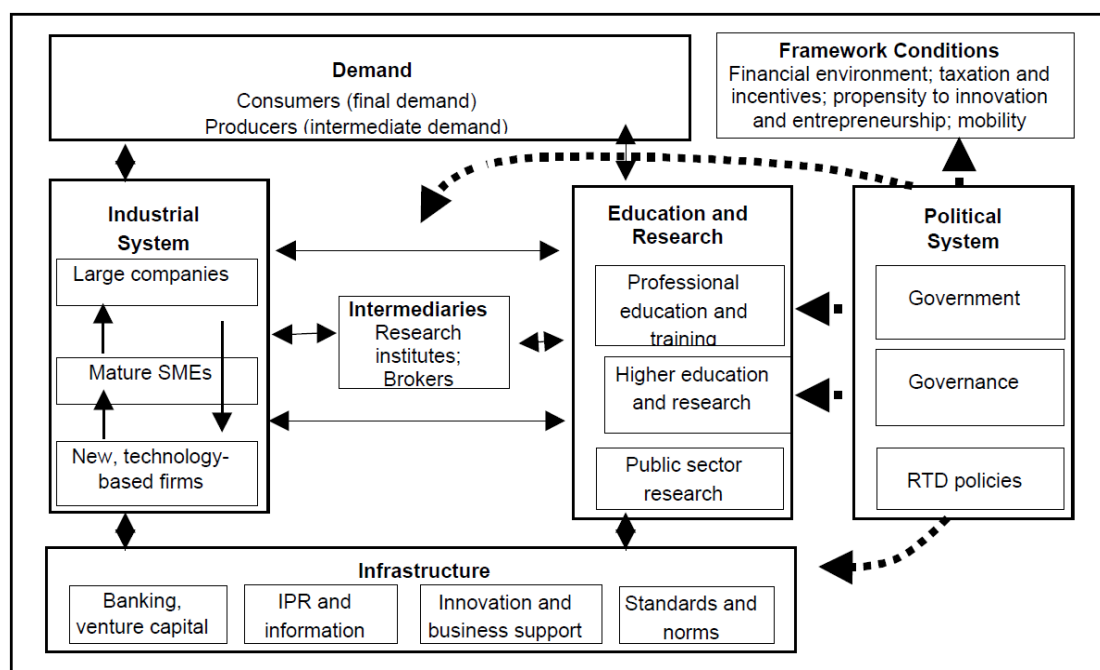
Demand
Consumers (final demand)
Producers (intermediate demand)

Framework Conditions
Financial environment; taxation and incentives; propensity to innovation and entrepreneurship; mobility

Industrial System
Large companies
Mature SMEs
New, technology-based firms

Intermediaries
Research institutes; Brokers

Education and Research
Professional education and training
Higher education and research
Public sector research

Political System
Government
Governance
RTD policies

Infrastructure
Banking, venture capital
IPR and information
Innovation and business support
Standards and norms